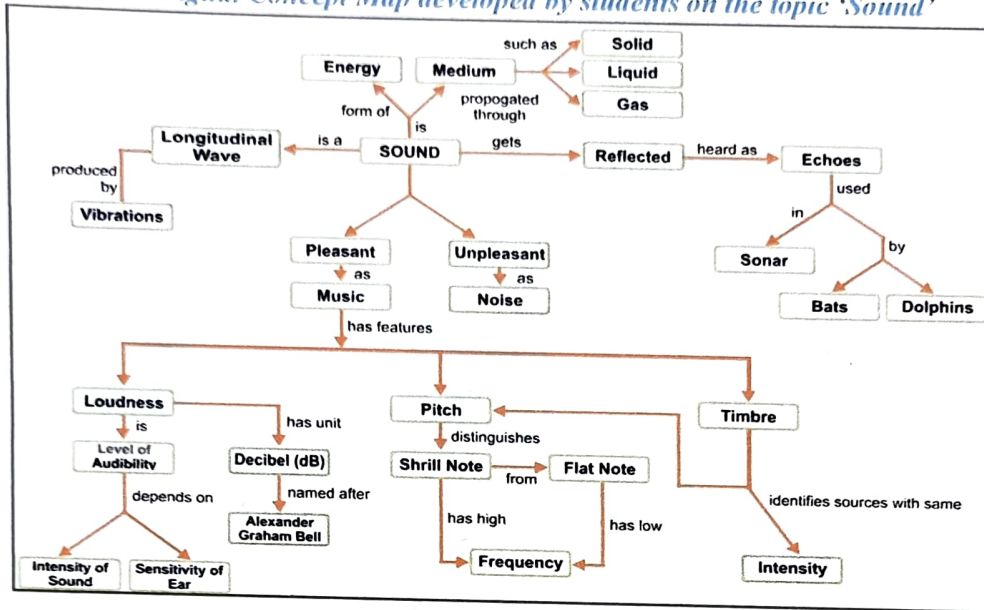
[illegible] Concept Map developed by students on the topic 'Sound'

Energy
Medium
such as
Solid
Liquid
Gas
form of
is
propogated through
Longitudinal Wave
is a
SOUND
gets
Reflected
heard as
Echoes
produced by
Vibrations
used
in
Sonar
by
Bats
Dolphins
Pleasant
as
Music
Unpleasant
as
Noise
has features
Loudness
is
Level of Audibility
depends on
Intensity of Sound
Sensitivity of Ear
has unit
Decibel (dB)
named after
Alexander Graham Bell
Pitch
distinguishes
Shrill Note
from
Flat Note
has high
has low
Frequency
Timbre
identifies sources with same
Intensity